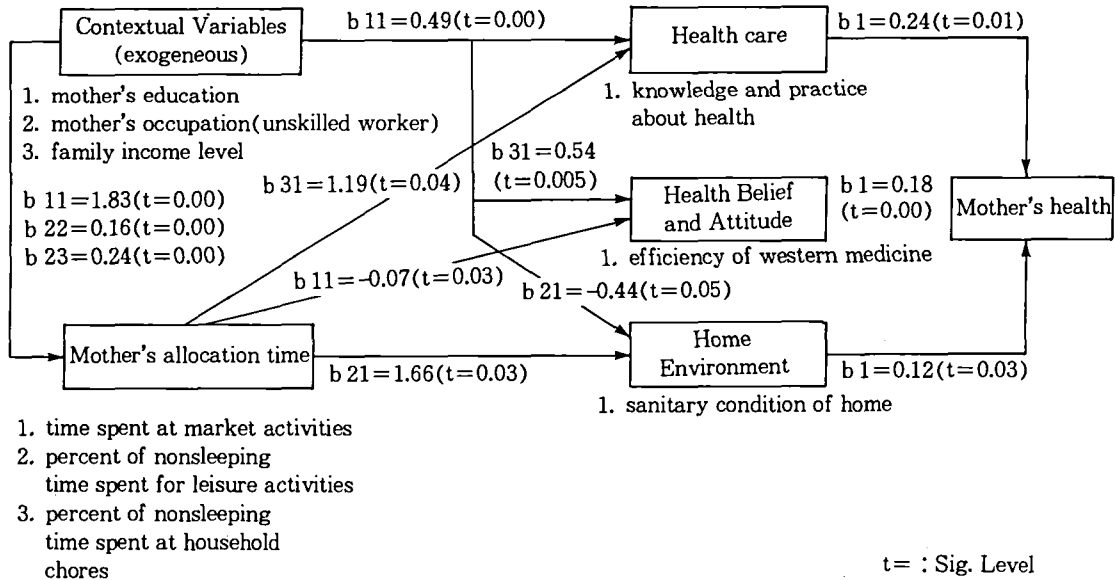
Contextual Variables (exogeneous)

1. mother's education
2. mother's occupation(unskilled worker)
3. family income level

b 11=1.83(t=0.00)
b 22=0.16(t=0.00)
b 23=0.24(t=0.00)

b 11=0.49(t=0.00)

Health care

b 1=0.24(t=0.01)

1. knowledge and practice about health

b 31=0.54 (t=0.005)

b 31=1.19(t=0.04)

Health Belief and Attitude

b 1=0.18 (t=0.00)

Mother's health

1. efficiency of western medicine

b 11=-0.07(t=0.03)

b 21=-0.44(t=0.05)

Mother's allocation time

b 21=1.66(t=0.03)

Home Environment

b 1=0.12(t=0.03)

1. sanitary condition of home

1. time spent at market activities
2. percent of nonsleeping time spent for leisure activities
3. percent of nonsleeping time spent at household chores

t= : Sig. Level